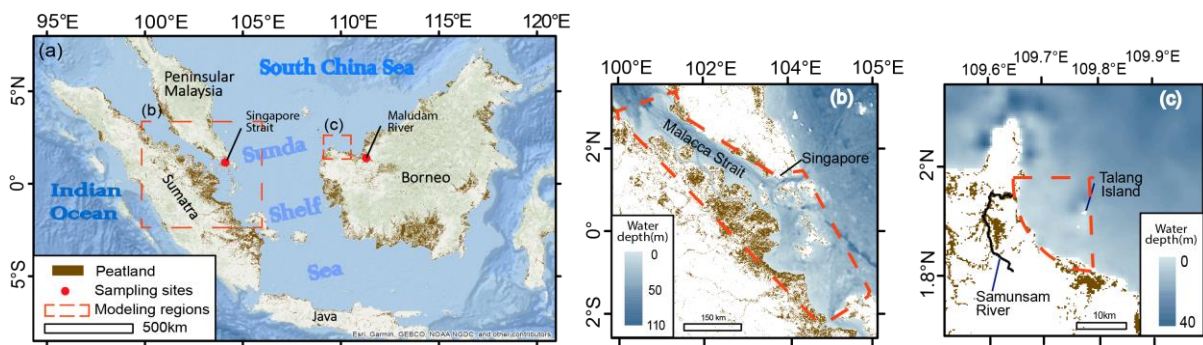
95°E 100°E 105°E 110°E 115°E 120°E

5°N 0° 5°S

(a)

Peninsular Malaysia

South China Sea

(b)

Singapore Strait

(c)

Maludam River

Sunda

Shelf

Sea

Indian Ocean

Sumatra

Borneo

Java

Peatland

Sampling sites

Modeling regions

500km

Esri, Garmin, GEBCO, NOAA NGDC, and other contributors

100°E 102°E 104°E 106°E

2°N 0° 2°S

(b)

Malacca Strait

Singapore

Water depth(m)

0

50

110

150 km

109.6°E 109.7°E 109.8°E 109.9°E

2°N 1.8°N

(c)

Talang Island

Samunsam River

Water depth(m)

0

40

10km